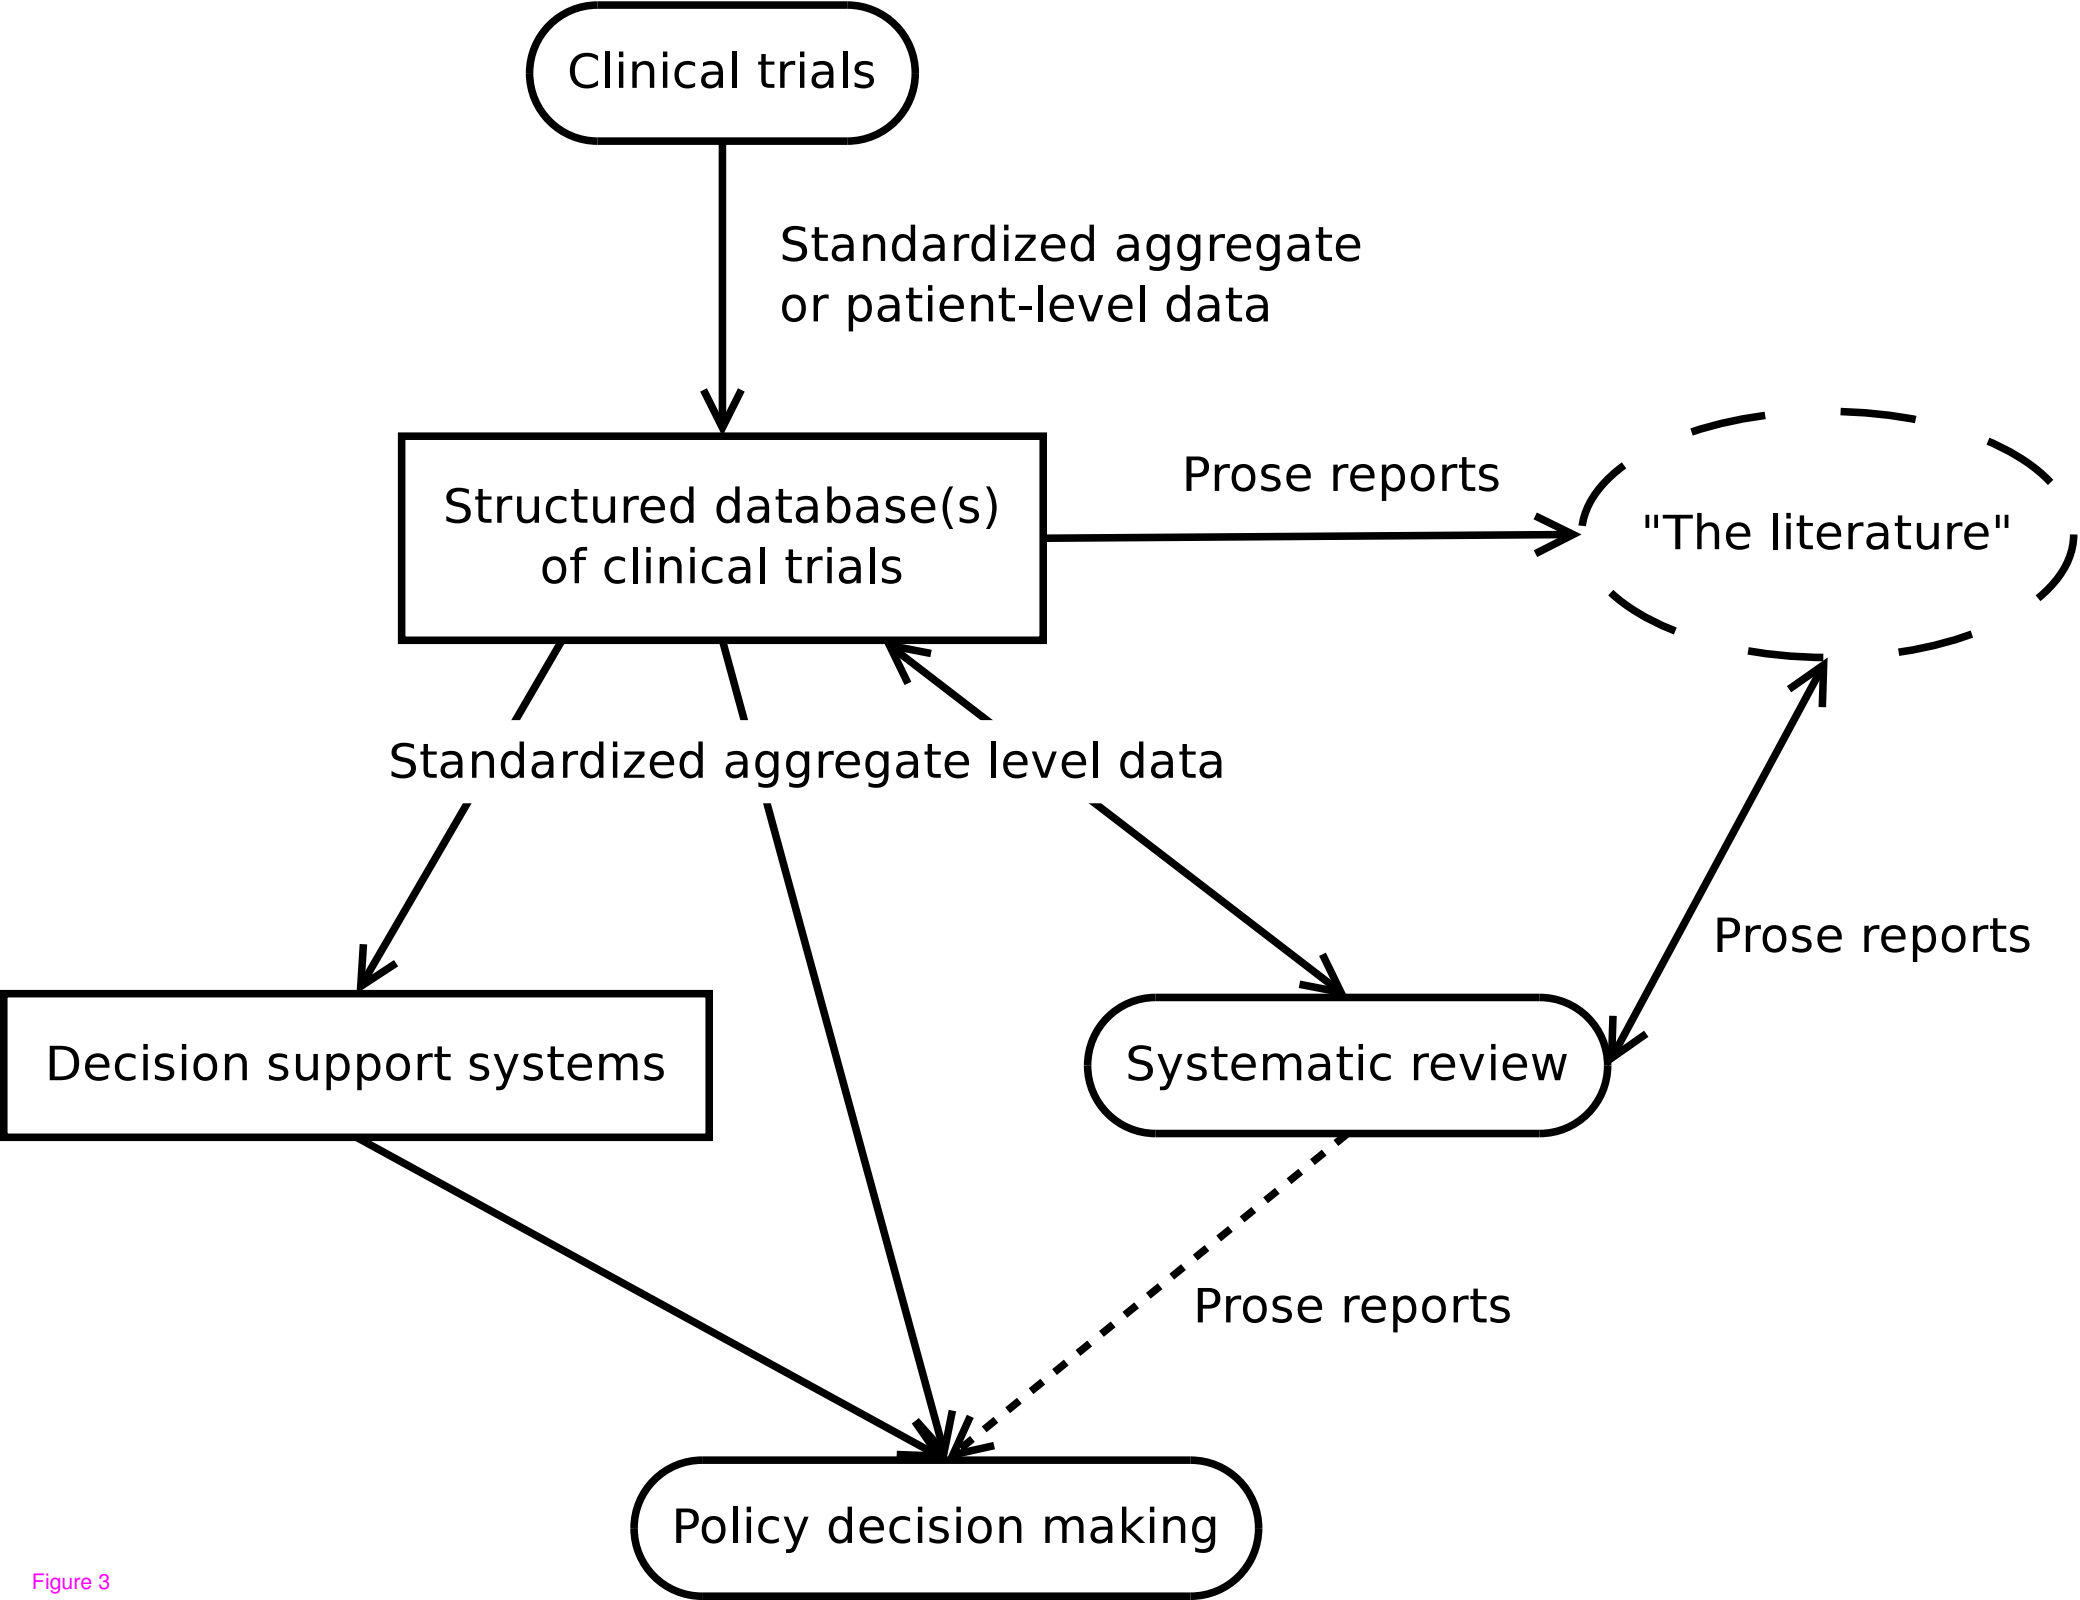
Clinical trials

Standardized aggregate or patient-level data

Structured database(s) of clinical trials

Prose reports

"The literature"

Standardized aggregate level data

Prose reports

Decision support systems

Systematic review

Prose reports

Policy decision making

Figure 3